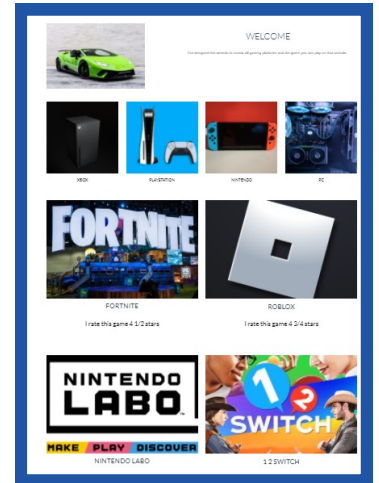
WELCOME

I've designed this website to review all gaming platforms and the games you can play on that website.

XBOX

PLAYSTATION

NINTENDO

PC

FORTNITE

FORTNITE

I rate this game 4 1/2 stars

ROBLOX

I rate this game 4 2/4 stars

NINTENDO LABO

MAKE PLAY DISCOVER

NINTENDO LABO

1 2 SWITCH

1 2 SWITCH